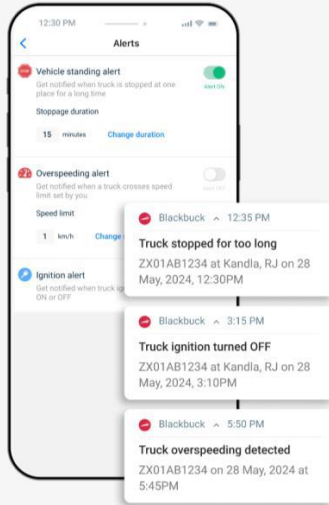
12:30 PM

Alerts

Vehicle standing alert
Get notified when truck is stopped at one place for a long time
Alert ON

Stoppage duration
15 minutes Change duration

Overspeeding alert
Get notified when a truck crosses speed limit set by you
Alert OFF

Speed limit
1 km/h Change

Ignition alert
Get notified when truck ig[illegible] ON or OFF

Blackbuck ^ 12:35 PM
Truck stopped for too long
ZX01AB1234 at Kandla, RJ on 28 May, 2024, 12:30PM

Blackbuck ^ 3:15 PM
Truck ignition turned OFF
ZX01AB1234 at Kandla, RJ on 28 May, 2024, 3:10PM

Blackbuck ^ 5:50 PM
Truck overspeeding detected
ZX01AB1234 on 28 May, 2024 at 5:45PM